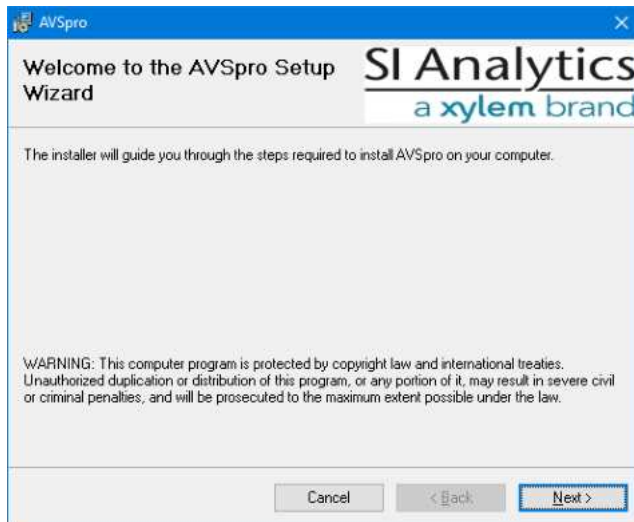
AVSpro

Welcome to the AVSpro Setup Wizard

SI Analytics
a xylem brand

The installer will guide you through the steps required to install AVSpro on your computer.

WARNING: This computer program is protected by copyright law and international treaties. Unauthorized duplication or distribution of this program, or any portion of it, may result in severe civil or criminal penalties, and will be prosecuted to the maximum extent possible under the law.

Cancel

< Back

Next >